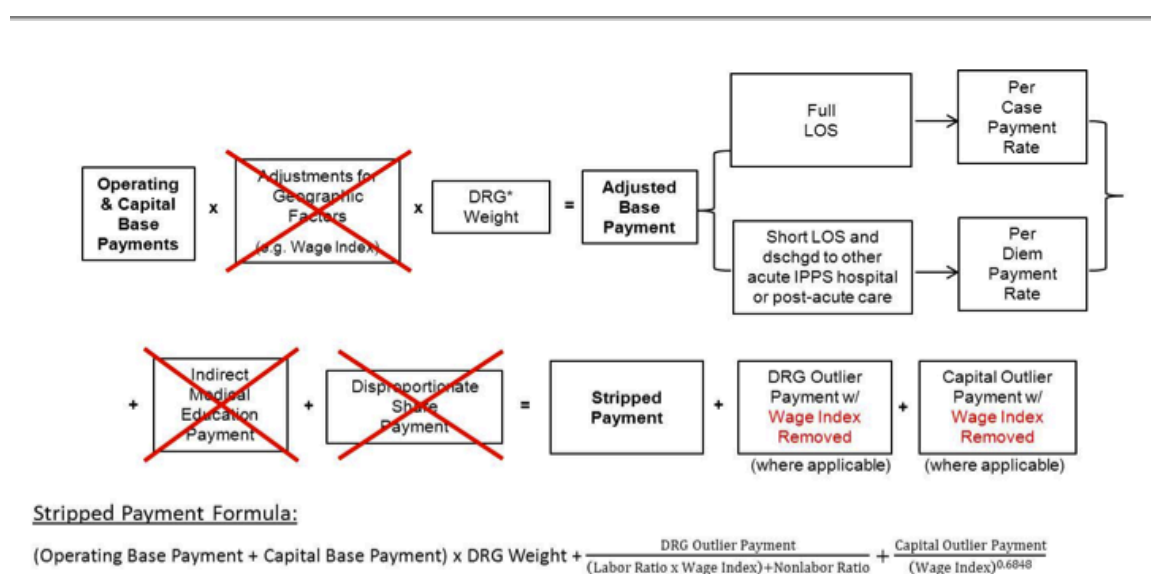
Operating & Capital Base Payments

x

Adjustments for Geographic Factors (e.g. Wage Index)

x

DRG* Weight

=

Adjusted Base Payment

Full LOS

Per Case Payment Rate

Short LOS and dschgd to other acute IPPS hospital or post-acute care

Per Diem Payment Rate

+

Indirect Medical Education Payment

+

Disproportionate Share Payment

=

Stripped Payment

+

DRG Outlier Payment w/ Wage Index Removed

(where applicable)

+

Capital Outlier Payment w/ Wage Index Removed

(where applicable)

Stripped Payment Formula:

(Operating Base Payment + Capital Base Payment) x DRG Weight + $\frac{\text{DRG Outlier Payment}}{\text{(Labor Ratio x Wage Index)+Nonlabor Ratio}}$ + $\frac{\text{Capital Outlier Payment}}{\text{(Wage Index)}^{0.6848}}$